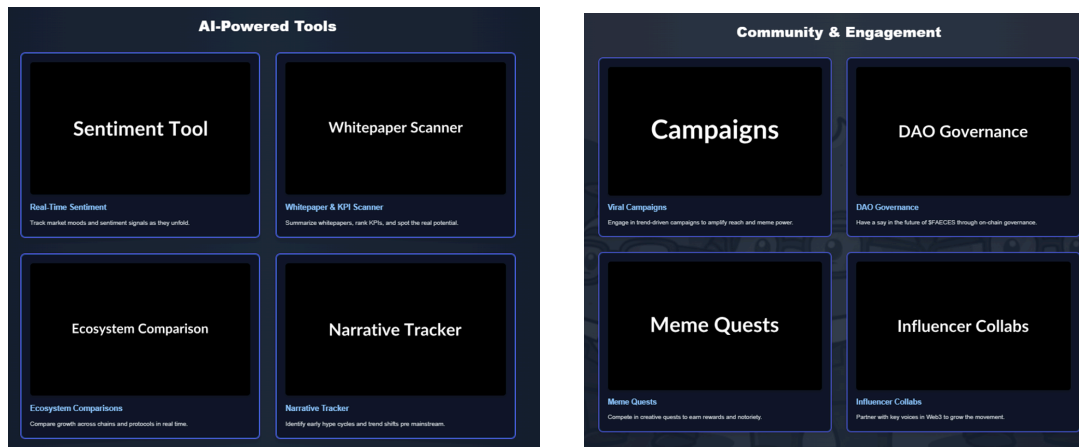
AI-Powered Tools

Sentiment Tool

Real-Time Sentiment

Track market moods and sentiment signals as they unfold.

Whitepaper Scanner

Whitepaper & KPI Scanner

Summarize whitepapers, rank KPIs, and spot the real potential.

Ecosystem Comparison

Ecosystem Comparisons

Compare growth across chains and protocols in real time.

Narrative Tracker

Narrative Tracker

Identify early hype cycles and trend shifts pre mainstream.

Community & Engagement

Campaigns

Viral Campaigns

Engage in trend-driven campaigns to amplify reach and meme power.

DAO Governance

DAO Governance

Have a say in the future of $FAECES through on-chain governance.

Meme Quests

Meme Quests

Compete in creative quests to earn rewards and notoriety.

Influencer Collabs

Influencer Collabs

Partner with key voices in Web3 to grow the movement.